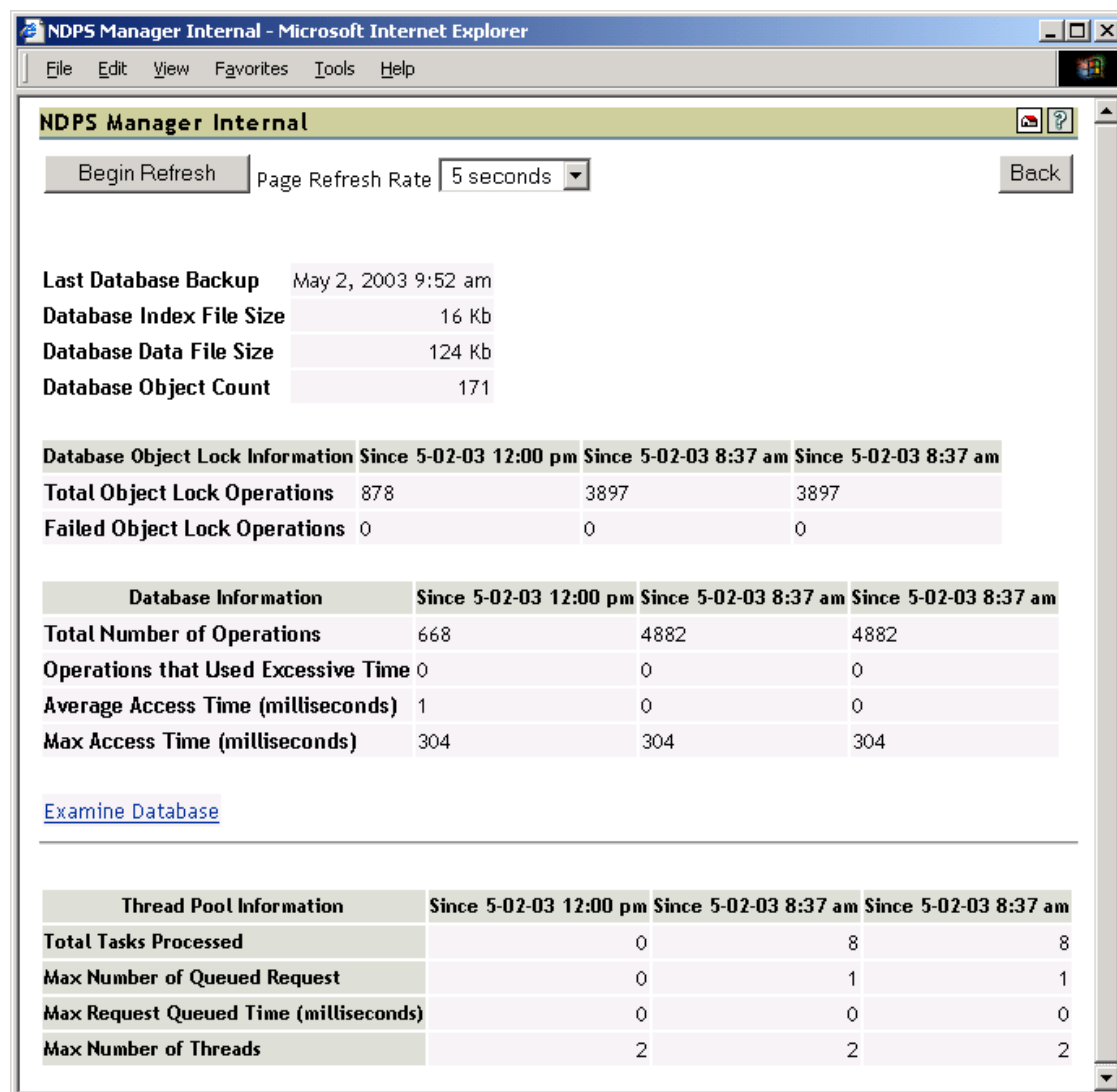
NDPS Manager Internal - Microsoft Internet Explorer

File Edit View Favorites Tools Help

NDPS Manager Internal

Begin Refresh Page Refresh Rate 5 seconds

Back

| | |
|---|---|
| Last Database Backup | May 2, 2003 9:52 am |
| Database Index File Size | 16 Kb |
| Database Data File Size | 124 Kb |
| Database Object Count | 171 |

| Database Object Lock Information | Since 5-02-03 12:00 pm | Since 5-02-03 8:37 am | Since 5-02-03 8:37 am |
|---|---|---|---|
| Total Object Lock Operations | 878 | 3897 | 3897 |
| Failed Object Lock Operations | 0 | 0 | 0 |

| Database Information | Since 5-02-03 12:00 pm | Since 5-02-03 8:37 am | Since 5-02-03 8:37 am |
|---|---|---|---|
| Total Number of Operations | 668 | 4882 | 4882 |
| Operations that Used Excessive Time | 0 | 0 | 0 |
| Average Access Time (milliseconds) | 1 | 0 | 0 |
| Max Access Time (milliseconds) | 304 | 304 | 304 |

Examine Database

| Thread Pool Information | Since 5-02-03 12:00 pm | Since 5-02-03 8:37 am | Since 5-02-03 8:37 am |
|---|---|---|---|
| Total Tasks Processed | 0 | 8 | 8 |
| Max Number of Queued Request | 0 | 1 | 1 |
| Max Request Queued Time (milliseconds) | 0 | 0 | 0 |
| Max Number of Threads | 2 | 2 | 2 |